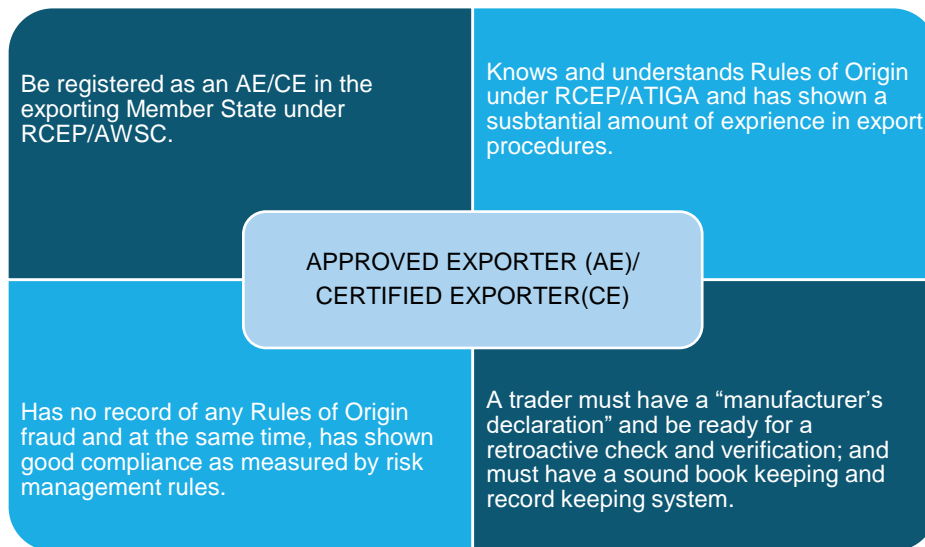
Be registered as an AE/CE in the exporting Member State under RCEP/AWSC.

Knows and understands Rules of Origin under RCEP/ATIGA and has shown a susbtantial amount of exprience in export procedures.

APPROVED EXPORTER (AE)/ CERTIFIED EXPORTER(CE)

Has no record of any Rules of Origin fraud and at the same time, has shown good compliance as measured by risk management rules.

A trader must have a “manufacturer’s declaration” and be ready for a retroactive check and verification; and must have a sound book keeping and record keeping system.